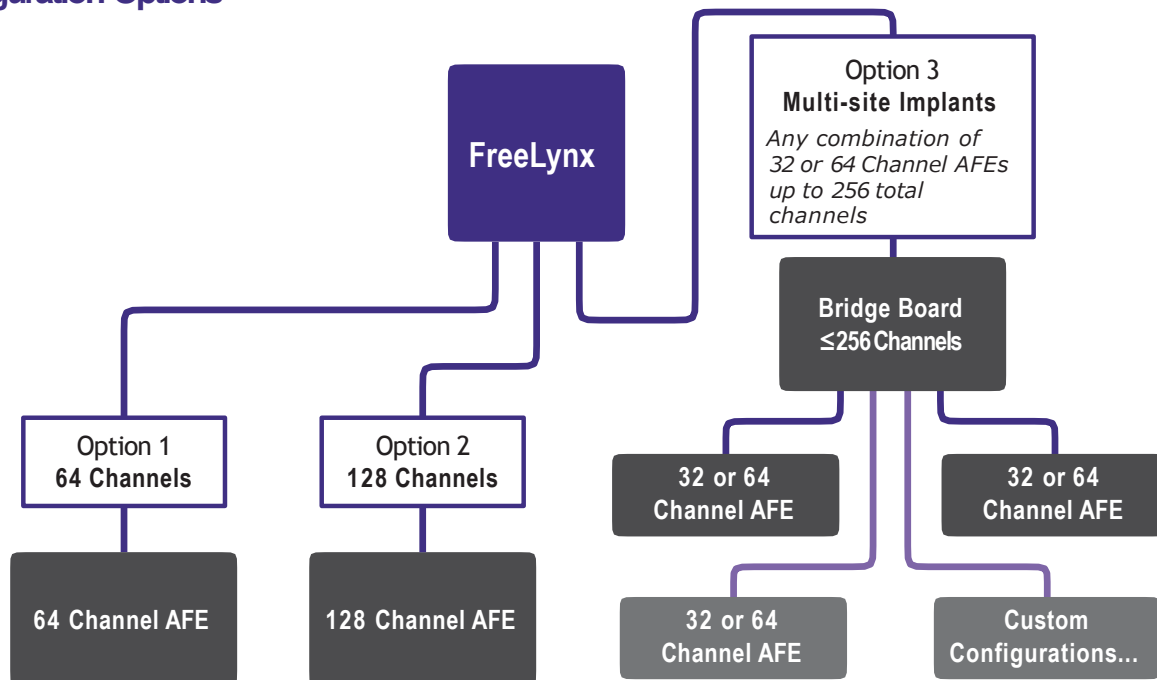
guration Options

FreeLynx

Option 3
Multi-site Implants
Any combination of 32 or 64 Channel AFEs up to 256 total channels

Bridge Board
≤256 Channels

Option 1
64 Channels

Option 2
128 Channels

32 or 64
Channel AFE

32 or 64
Channel AFE

64 Channel AFE

128 Channel AFE

32 or 64
Channel AFE

Custom
Configurations...